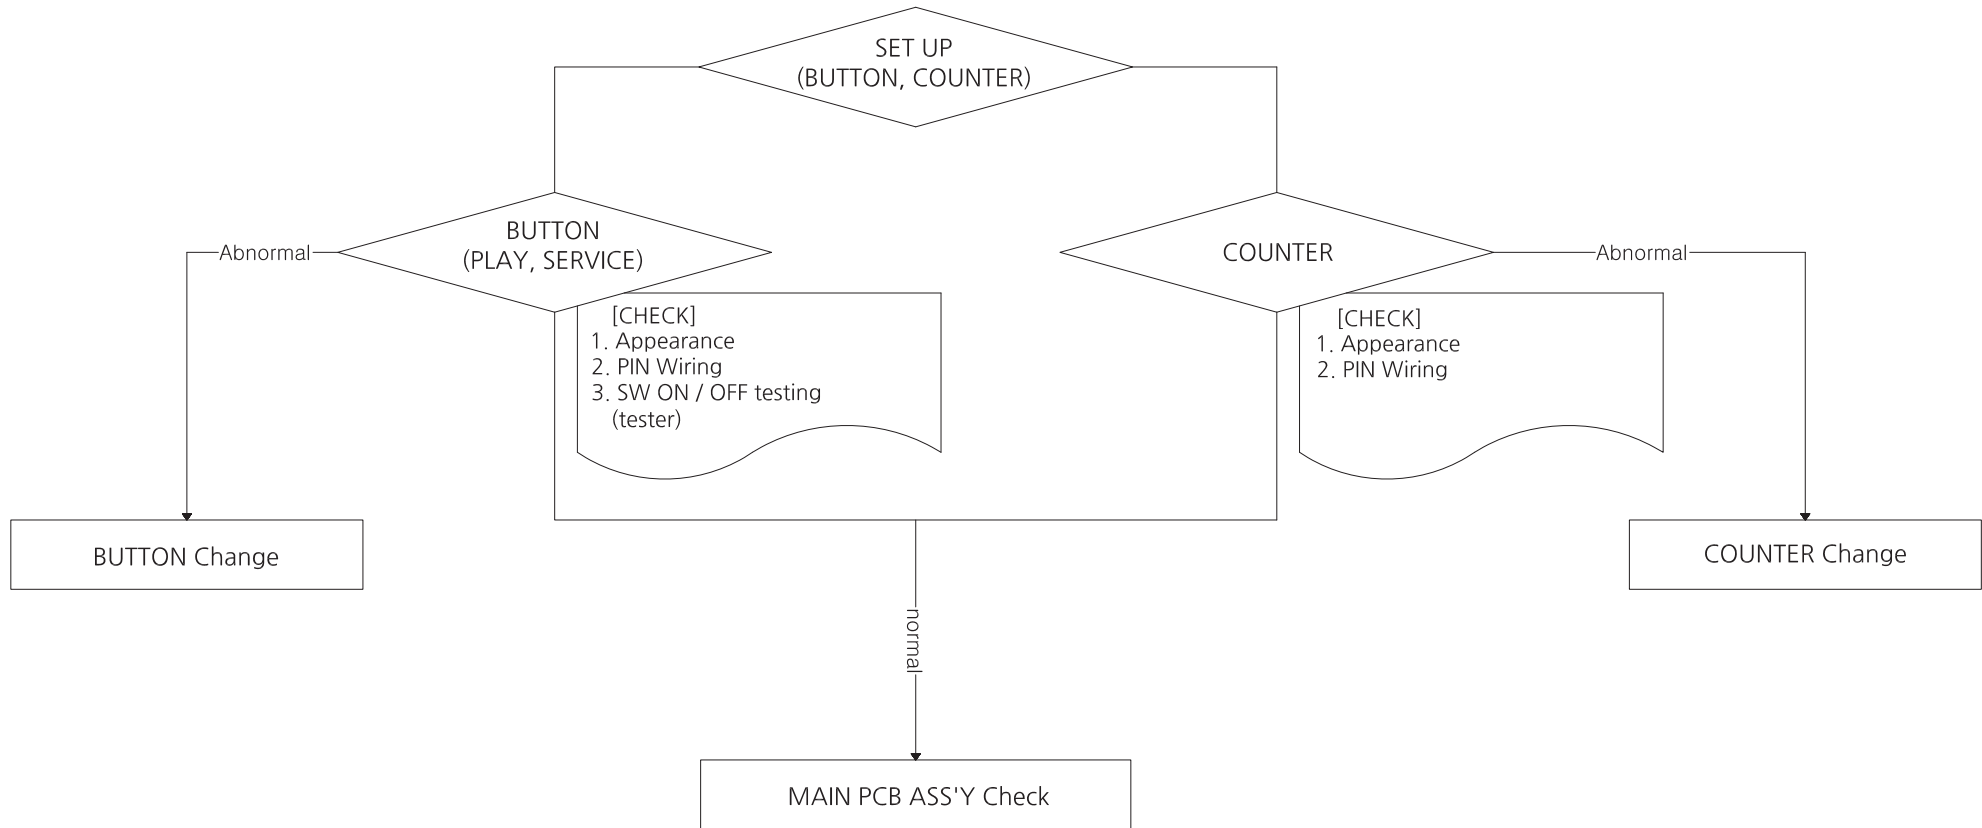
SET UP
(BUTTON, COUNTER)

Abnormal

BUTTON
(PLAY, SERVICE)

[CHECK]
1. Appearance
2. PIN Wiring
3. SW ON / OFF testing
(tester)

COUNTER

Abnormal

[CHECK]
1. Appearance
2. PIN Wiring

BUTTON Change

COUNTER Change

normal

MAIN PCB ASS'Y Check